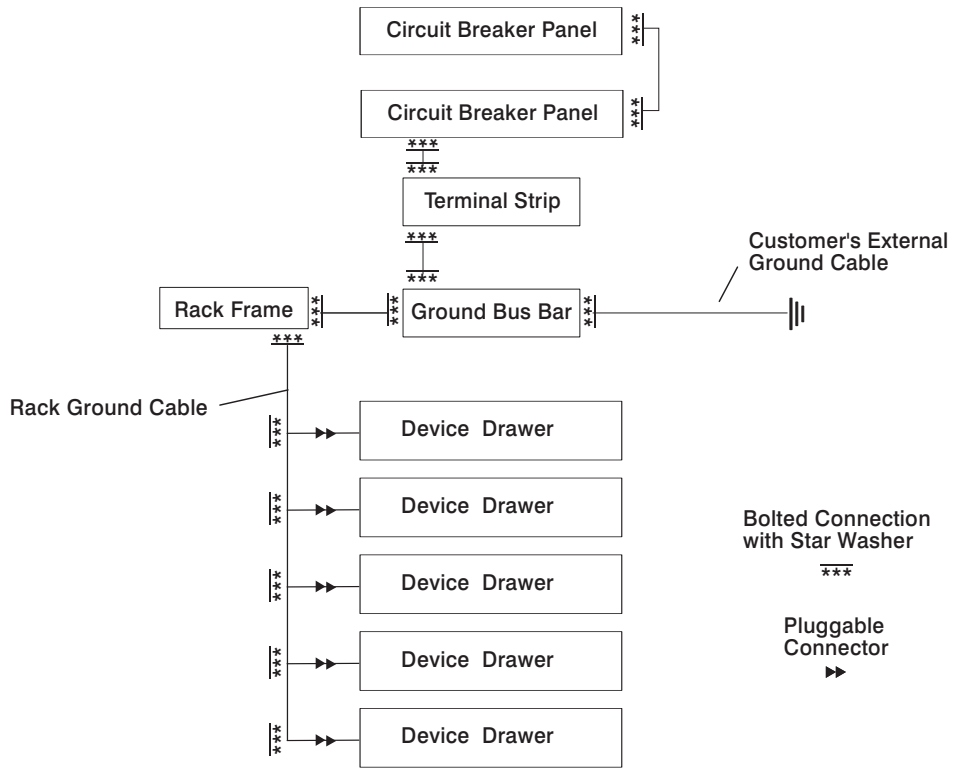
Circuit Breaker Panel

Circuit Breaker Panel

Terminal Strip

Customer's External Ground Cable

Rack Frame

Ground Bus Bar

Rack Ground Cable

Device Drawer

Device Drawer

Device Drawer

Device Drawer

Device Drawer

Bolted Connection with Star Washer

Pluggable Connector